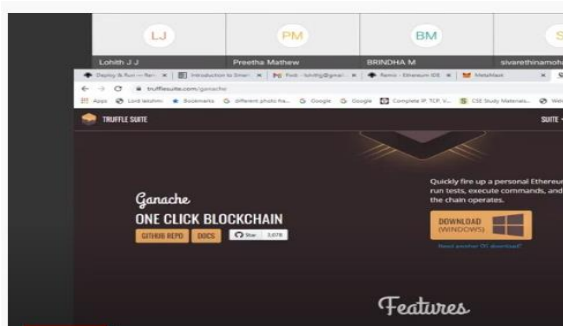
LJ
Lohith J J
PM
Preetha Mathew
BM
BRINDHA M
S
sivarethinamoh

Deploy & Run — Remix | Introduction to Smart | Post - lohithjj@gmail | Remix - Ethereum IDE | MetaMask

trufflesuite.com/ganache

Apps | Lord lakshmi | Bookmarks | Different photo fra... | Google | Google | Complete IP, TCP, V... | CSE Study Materials...

TRUFFLE SUITE
SUITE

Ganache
ONE CLICK BLOCKCHAIN
GITHUB REPO
DOCS
Star 3,078

Quickly fire up a personal Ethereum run tests, execute commands, and the chain operates.

DOWNLOAD (WINDOWS)
Need another OS download?

Features